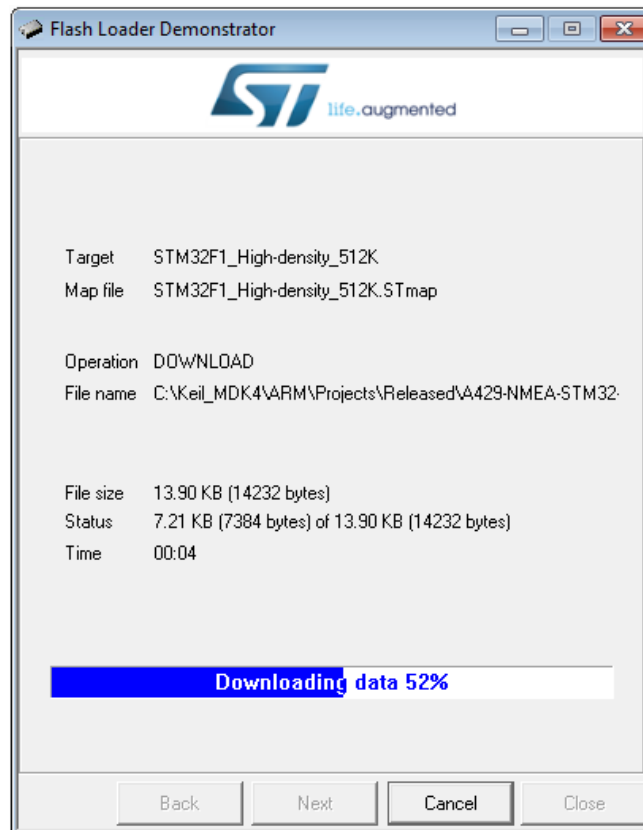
Flash Loader Demonstrator

life.augmented

Target STM32F1_High-density_512K
Map file STM32F1_High-density_512K.STmap

Operation DOWNLOAD
File name C:\Keil_MDK4\ARM\Projects\Released\A429-NMEA-STM32-

File size 13.90 KB (14232 bytes)
Status 7.21 KB (7384 bytes) of 13.90 KB (14232 bytes)
Time 00:04

Downloading data 52%

Back Next Cancel Close